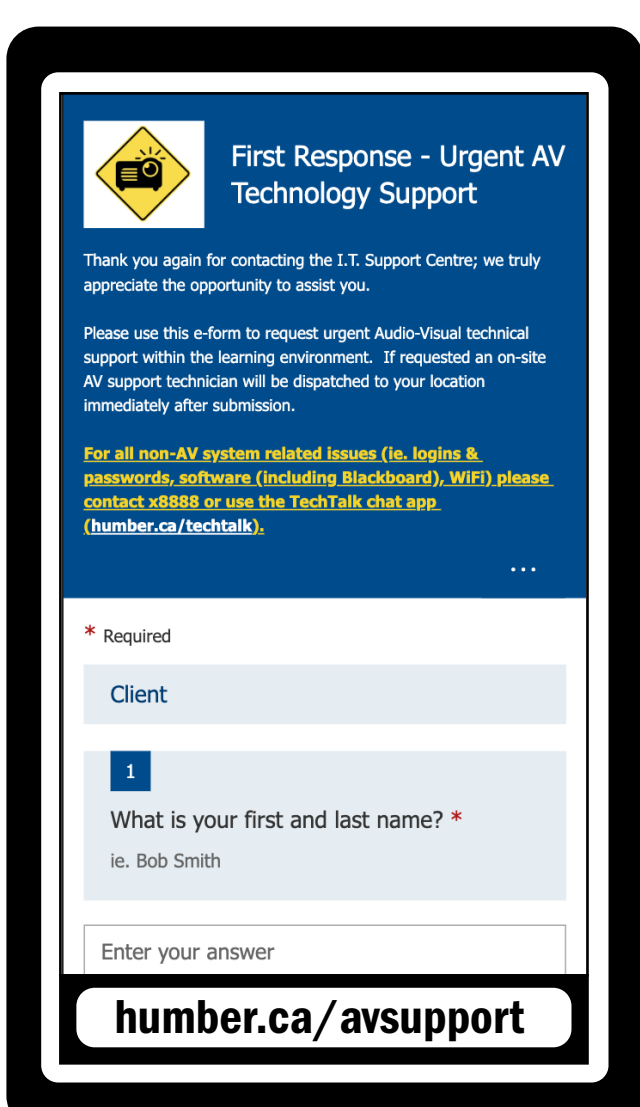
First Response - Urgent AV Technology Support

Thank you again for contacting the I.T. Support Centre; we truly appreciate the opportunity to assist you.

Please use this e-form to request urgent Audio-Visual technical support within the learning environment. If requested an on-site AV support technician will be dispatched to your location immediately after submission.

For all non-AV system related issues (ie. logins & passwords, software (including Blackboard), WiFi) please contact x8888 or use the TechTalk chat app (humber.ca/techtalk).

...

* Required

Client

1

What is your first and last name? *

ie. Bob Smith

Enter your answer

humber.ca/avsupport